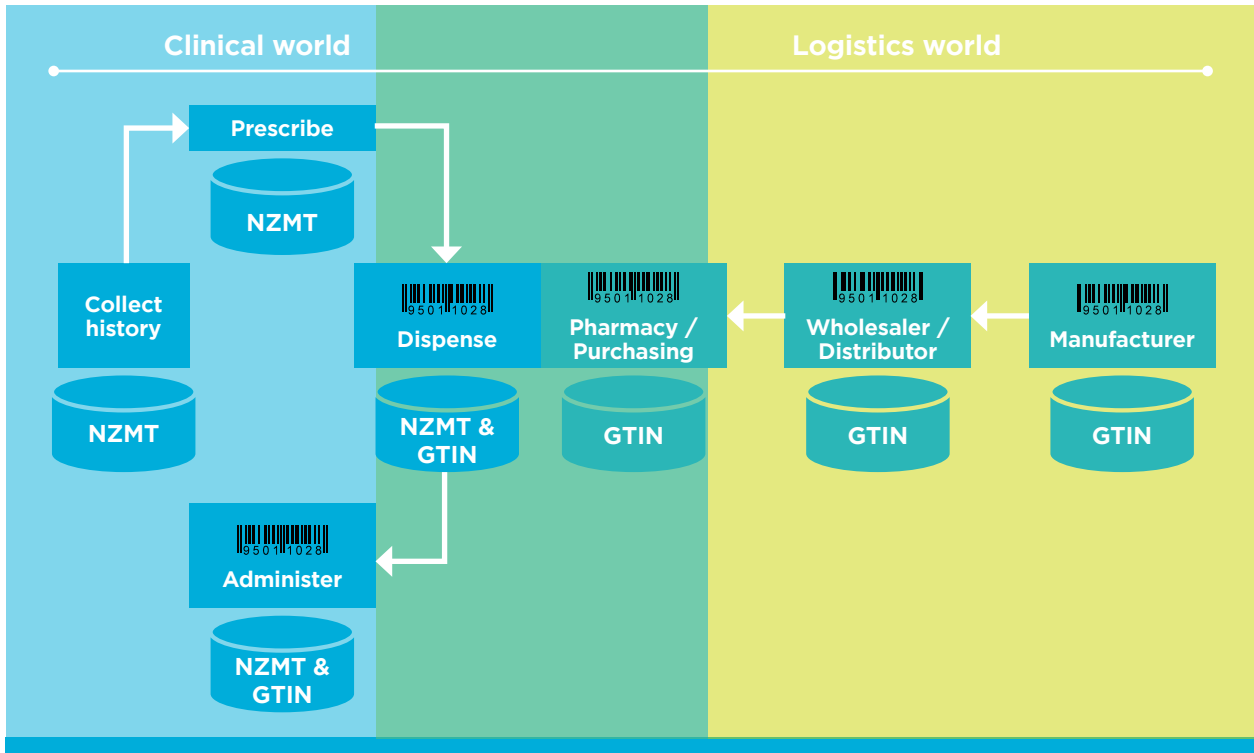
Clinical world

Logistics world

Prescribe

NZMT

Collect history

NZMT

9501 1028
Dispense

NZMT & GTIN

9501 1028
Pharmacy / Purchasing

GTIN

9501 1028
Wholesaler / Distributor

GTIN

9501 1028
Manufacturer

GTIN

9501 1028
Administer

NZMT & GTIN